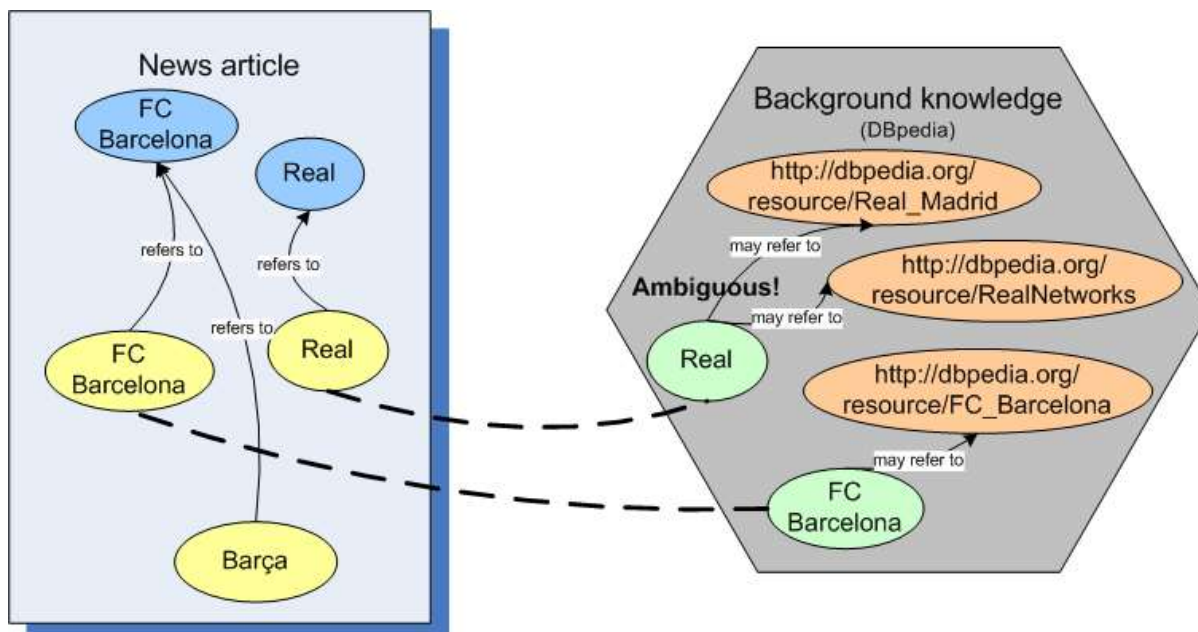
News article

FC Barcelona

Real

refers to

refers to

refers to

FC Barcelona

Real

Barça

Background knowledge
(DBpedia)

http://dbpedia.org/resource/Real_Madrid

may refer to

http://dbpedia.org/resource/RealNetworks

Ambiguous!

may refer to

Real

http://dbpedia.org/resource/FC_Barcelona

may refer to

FC Barcelona